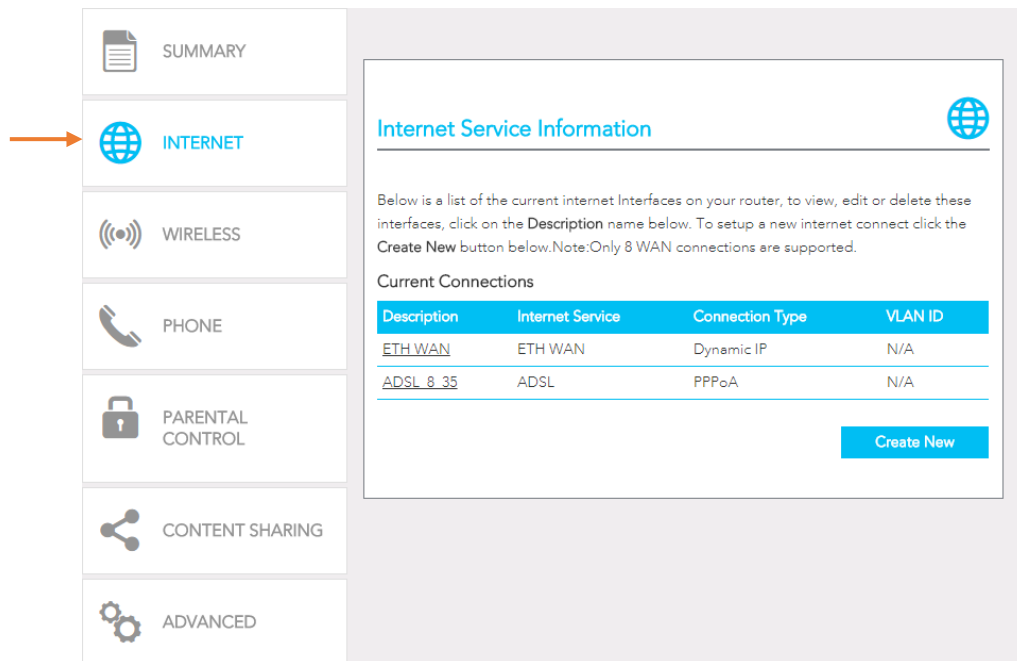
SUMMARY

INTERNET

WIRELESS

PHONE

PARENTAL CONTROL

CONTENT SHARING

ADVANCED

Internet Service Information

Below is a list of the current internet Interfaces on your router, to view, edit or delete these interfaces, click on the Description name below. To setup a new internet connect click the Create New button below.Note:Only 8 WAN connections are supported.

Current Connections

| Description | Internet Service | Connection Type | VLAN ID |
|---|---|---|---|
| ETH WAN | ETH WAN | Dynamic IP | N/A |
| ADSL_8_35 | ADSL | PPPoA | N/A |

Create New